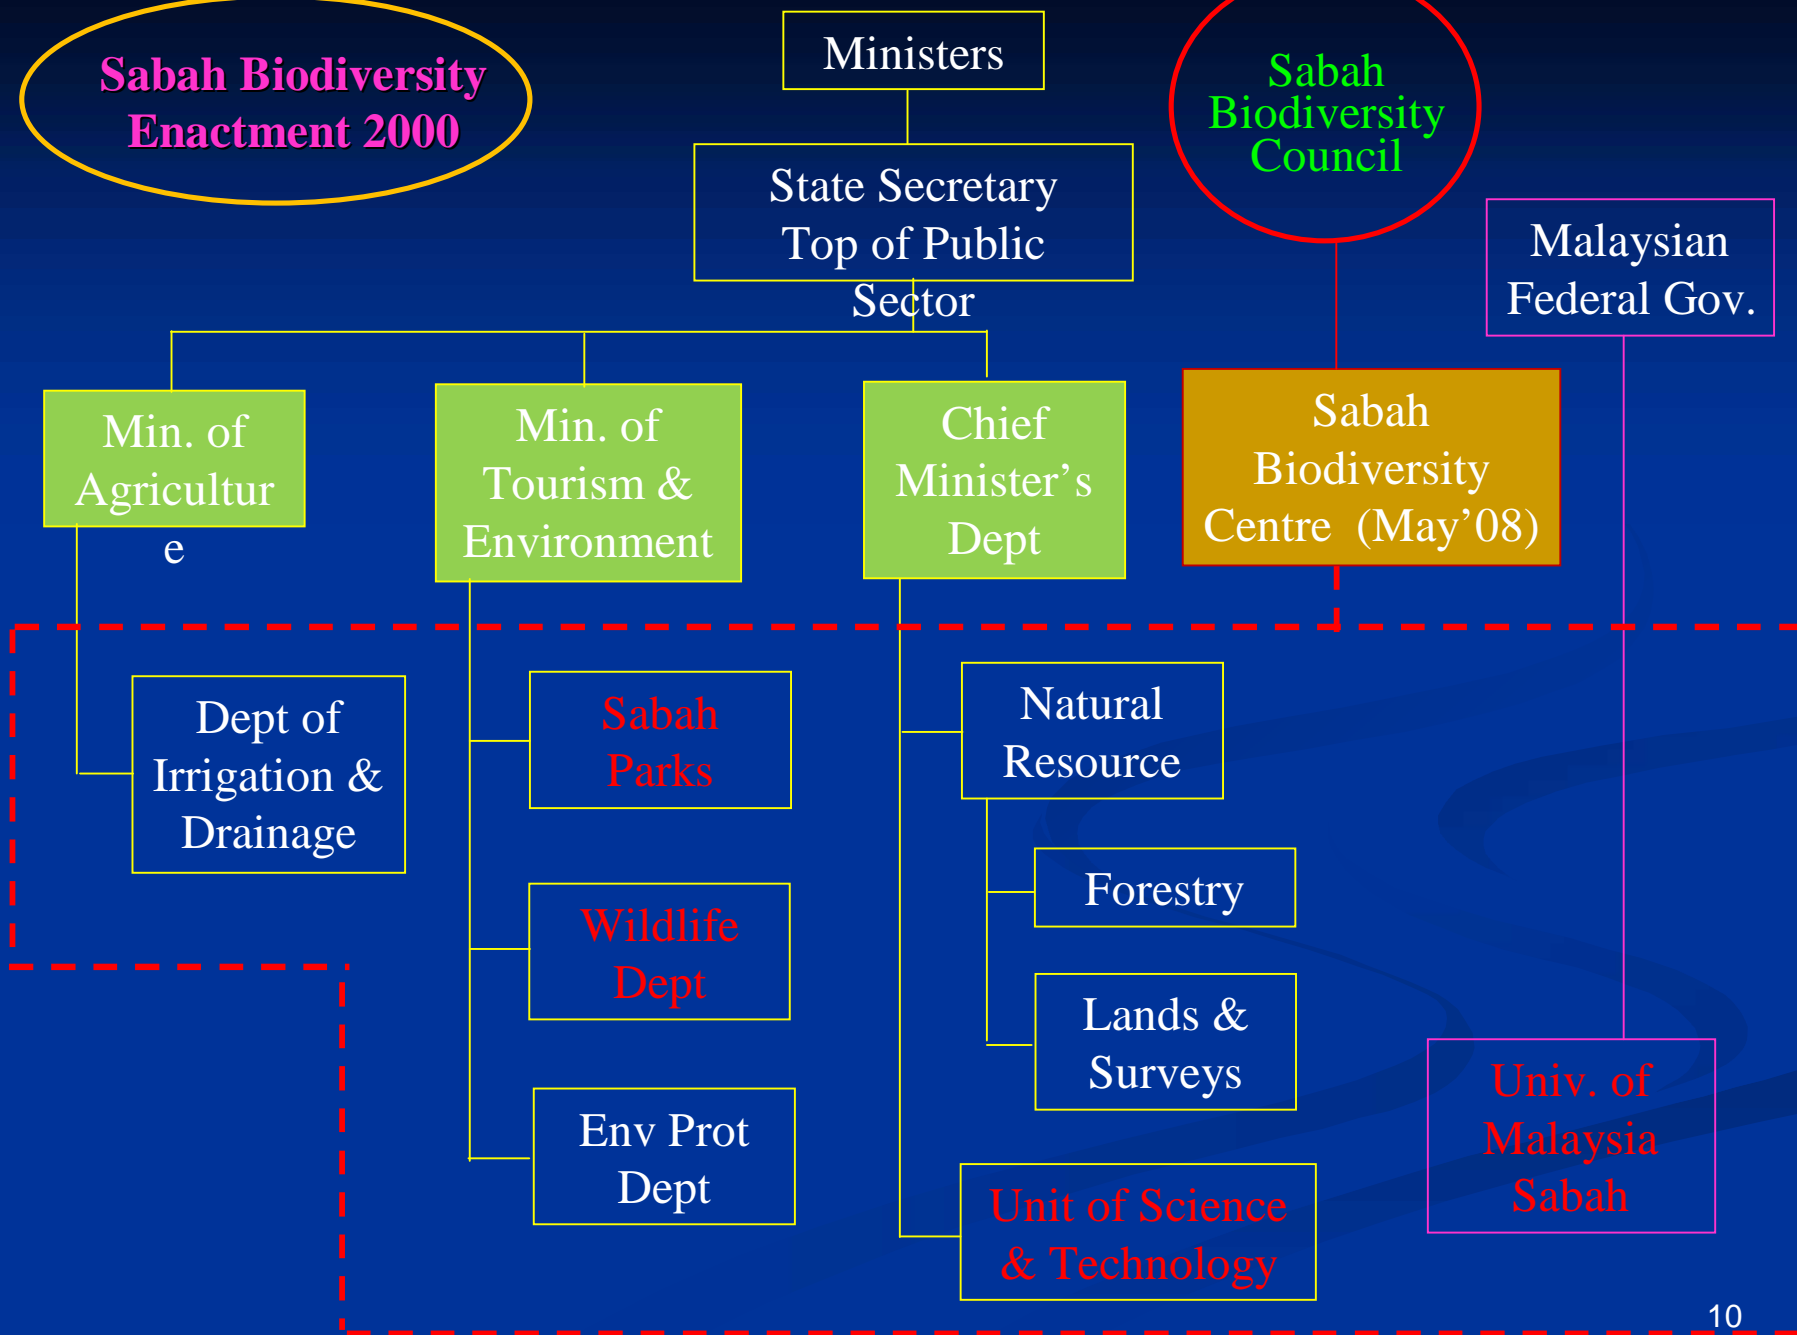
Sabah Biodiversity Enactment 2000

Ministers

State Secretary Top of Public Sector

Sabah Biodiversity Council

Malaysian Federal Gov.

Min. of Agriculture

Min. of Tourism & Environment

Chief Minister's Dept

Sabah Biodiversity Centre (May'08)

Dept of Irrigation & Drainage

Sabah Parks

Wildlife Dept

Env Prot Dept

Natural Resource

Forestry

Lands & Surveys

Unit of Science & Technology

Univ. of Malaysia Sabah

10